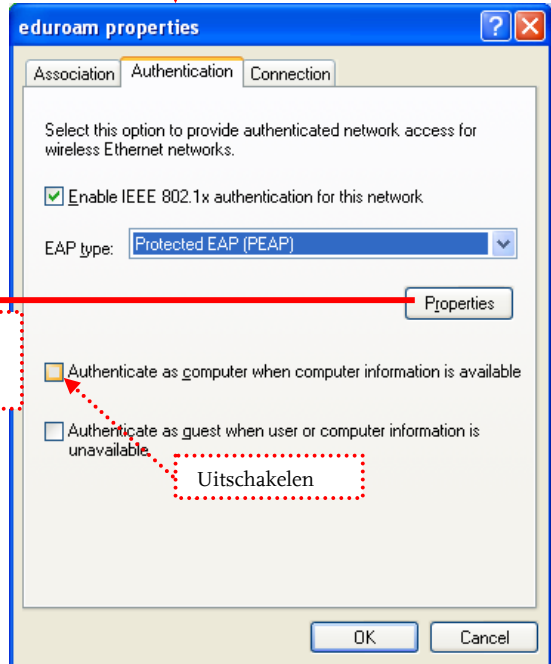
eduroam properties

Association | Authentication | Connection

Select this option to provide authenticated network access for wireless Ethernet networks.

Enable IEEE 802.1x authentication for this network

EAP type: Protected EAP (PEAP)

Properties

Authenticate as computer when computer information is available

Authenticate as guest when user or computer information is unavailable

Uitschakelen

OK

Cancel